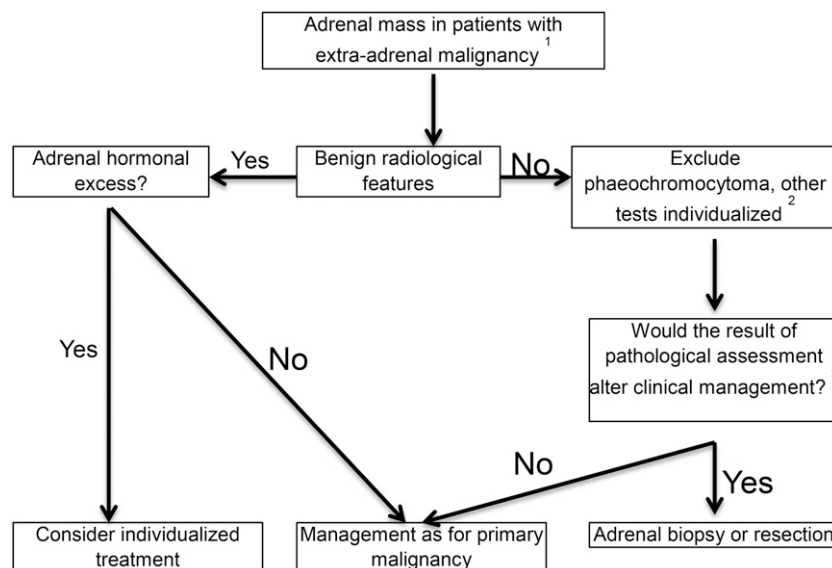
Adrenal mass in patients with extra-adrenal malignancy $^1$

Adrenal hormonal excess?

Yes

Benign radiological features

No

Exclude phaeochromocytoma, other tests individualized $^2$

Would the result of pathological assessment alter clinical management?

Yes

No

No

Yes

Consider individualized treatment

Management as for primary malignancy

Adrenal biopsy or resection